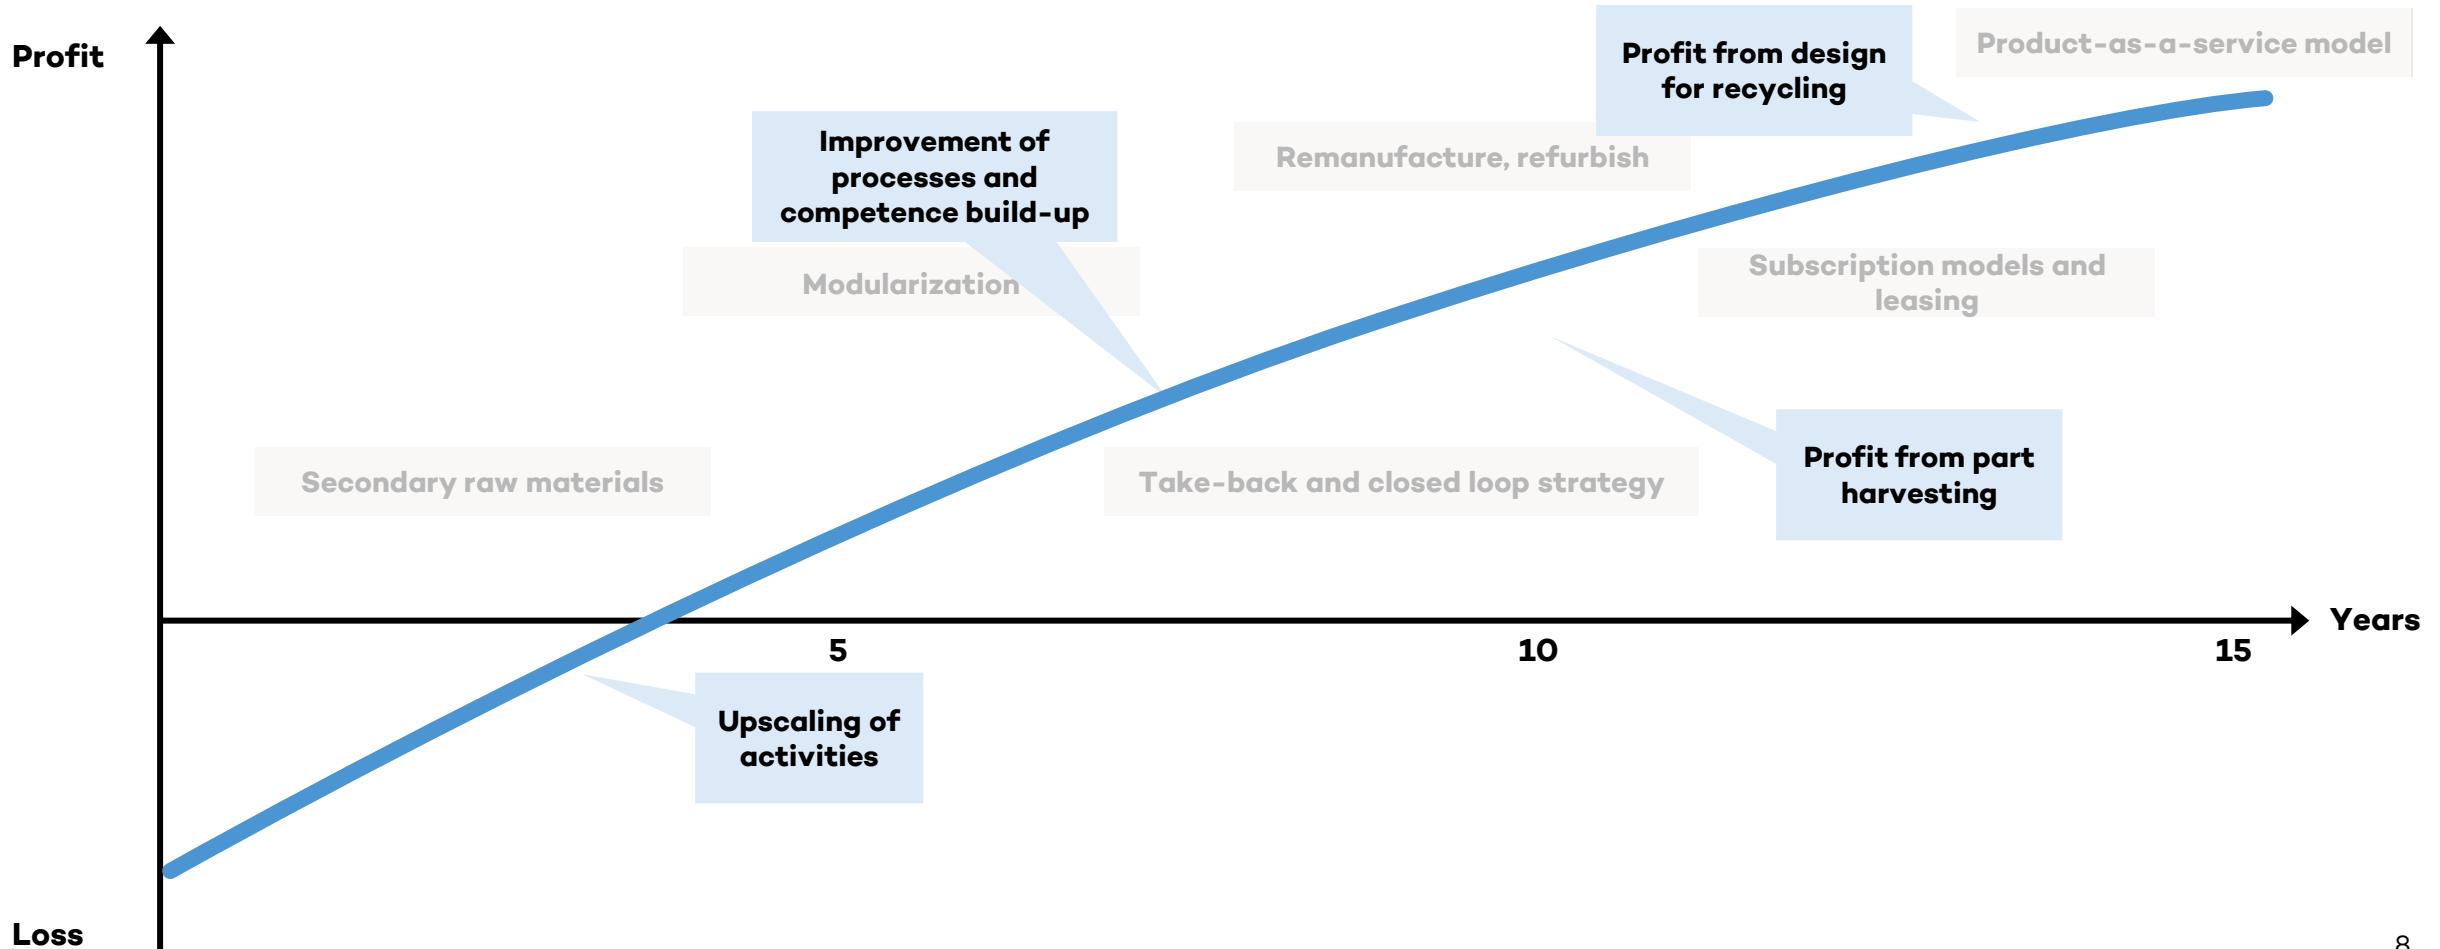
Profit

Profit from design for recycling

Product-as-a-service model

Improvement of processes and competence build-up

Remanufacture, refurbish

Modularization

Subscription models and leasing

Profit from part harvesting

Secondary raw materials

Take-back and closed loop strategy

Years

5

10

15

Upscaling of activities

Loss

8